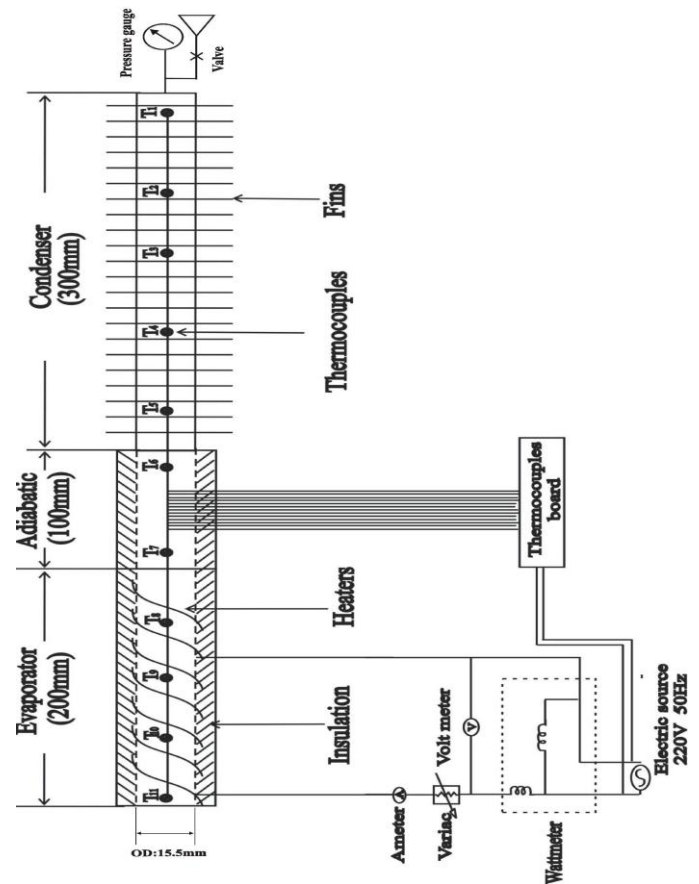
Pressure gauge
Valve
Condenser
(300mm)
T1
T2
T3
T4
T5
Fins
Thermocouples
Adiabatic
(100mm)
T6
T7
Thermocouples board
Evaporator
(200mm)
T8
T9
T10
T11
Heaters
Insulation
OD:15.5mm
Ameter
A
Variac
Volt meter
V
Wattmeter
Electric source
220V 50Hz